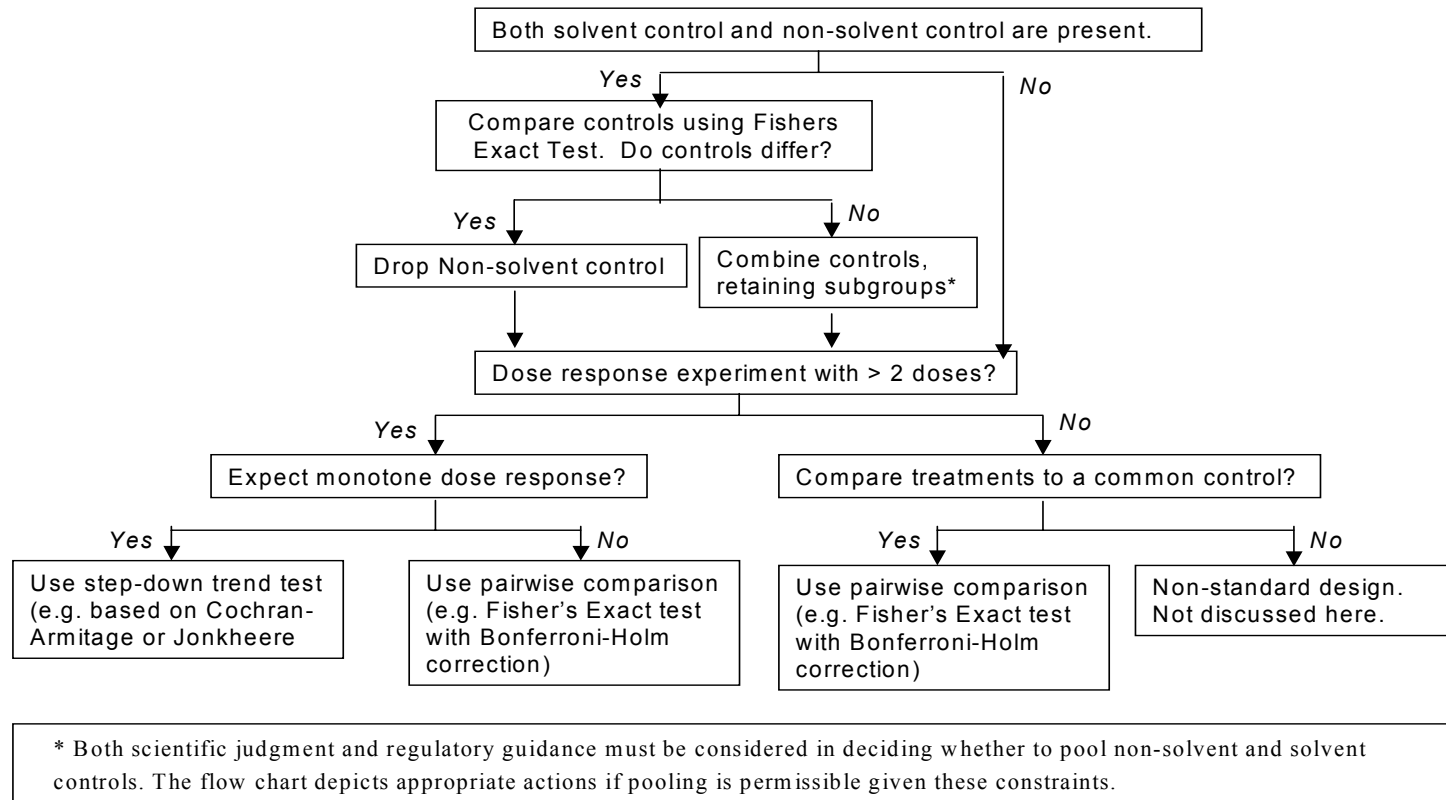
Both solvent control and non-solvent control are present.

Yes

No

Compare controls using Fishers Exact Test. Do controls differ?

Yes

No

Drop Non-solvent control

Combine controls, retaining subgroups*

Dose response experiment with > 2 doses?

Yes

No

Expect monotone dose response?

Compare treatments to a common control?

Yes

No

Use step-down trend test (e.g. based on Cochran-Armitage or Jonkheere

Use pairwise comparison (e.g. Fisher's Exact test with Bonferroni-Holm correction)

Yes

No

Use pairwise comparison (e.g. Fisher's Exact test with Bonferroni-Holm correction)

Non-standard design. Not discussed here.

* Both scientific judgment and regulatory guidance must be considered in deciding whether to pool non-solvent and solvent controls. The flow chart depicts appropriate actions if pooling is permissible given these constraints.